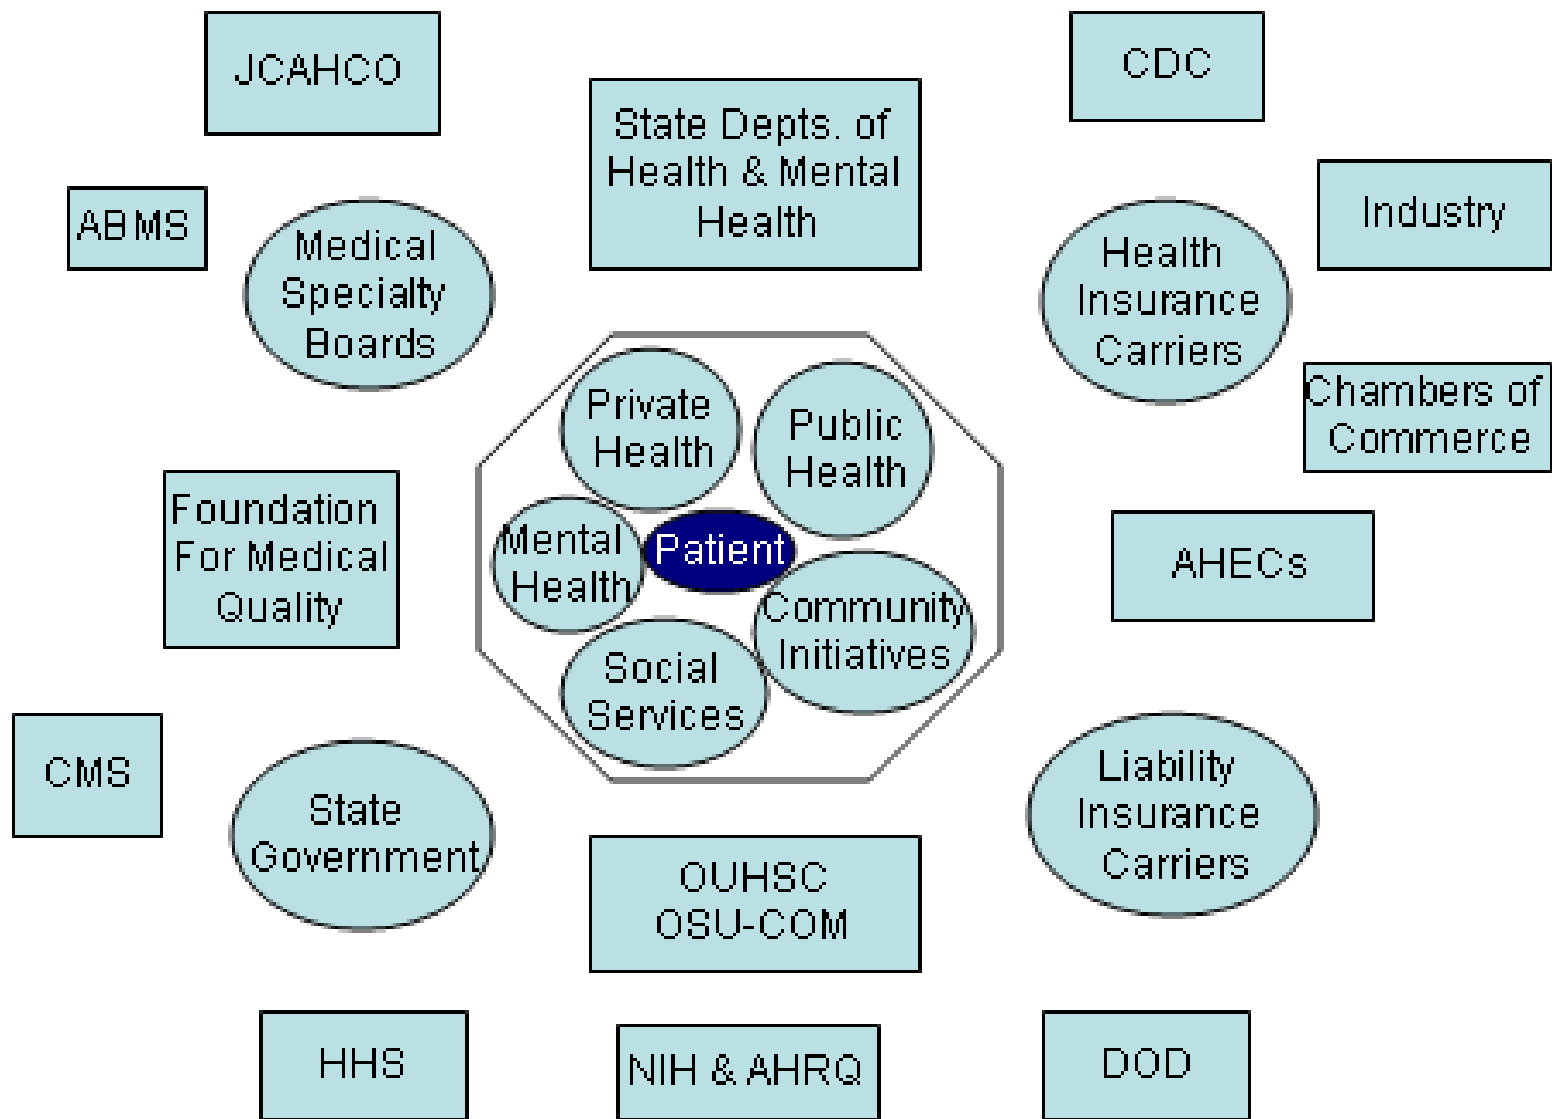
JCAHCO

State Depts. of Health & Mental Health

CDC

ABMS

Medical Specialty Boards

Industry

Health Insurance Carriers

Chambers of Commerce

Private Health

Public Health

Mental Health

Patient

Community Initiatives

Social Services

Foundation For Medical Quality

AHECs

CMS

State Government

Liability Insurance Carriers

OUHSC OSU-COM

HHS

NIH & AHRQ

DOD